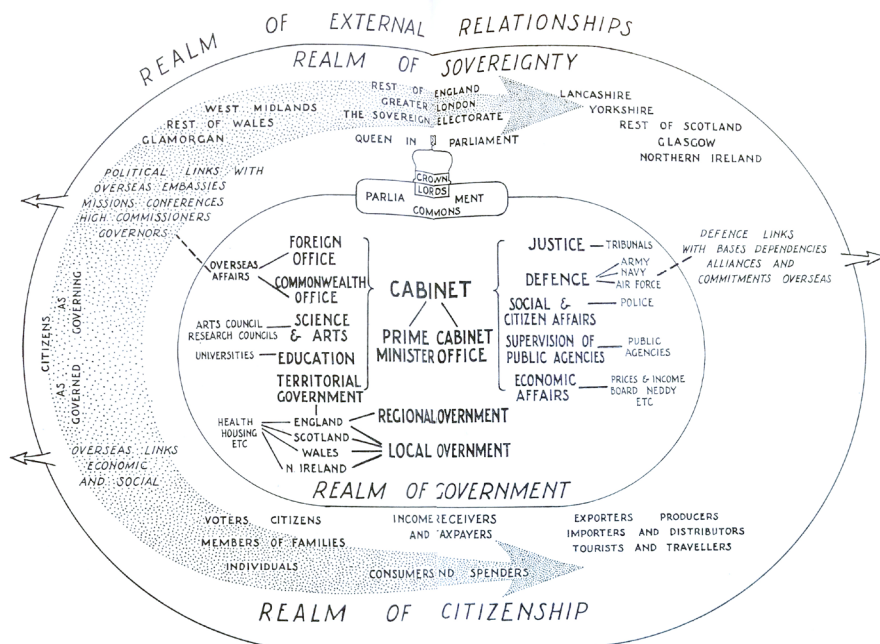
REALM OF EXTERNAL RELATIONSHIPS

REALM OF SOVEREIGNTY

REST OF ENGLAND
GREATER LONDON
THE SOVEREIGN ELECTORATE

WEST MIDLANDS
REST OF WALES
GLAMORGAN

LANCASHIRE
YORKSHIRE
REST OF SCOTLAND
GLASGOW
NORTHERN IRELAND

QUEEN IN PARLIAMENT

CROWN
LORDS
PARLIA MENT
COMMONS

POLITICAL LINKS WITH OVERSEAS EMBASSIES MISSIONS CONFERENCES HIGH COMMISSIONERS GOVERNORS

DEFENCE LINKS WITH BASES DEPENDENCIES ALLIANCES AND COMMITMENTS OVERSEAS

OVERSEAS AFFAIRS

FOREIGN OFFICE

COMMONWEALTH OFFICE

ARTS COUNCIL
RESEARCH COUNCILS

SCIENCE & ARTS

UNIVERSITIES

EDUCATION

TERRITORIAL GOVERNMENT

CABINET

PRIME MINISTER

CABINET OFFICE

JUSTICE - TRIBUNALS

DEFENCE

ARMY
NAVY
AIR FORCE

SOCIAL & CITIZEN AFFAIRS

POLICE

SUPERVISION OF PUBLIC AGENCIES

PUBLIC AGENCIES

ECONOMIC AFFAIRS

PRICES & INCOME BOARD NEDDY ETC

CITIZENS AS GOVERNING

CITIZENS AS GOVERNED

HEALTH HOUSING ETC

ENGLAND
SCOTLAND
WALES
N IRELAND

REGIONAL OVERNMENT

LOCAL OVERNMENT

OVERSEAS LINKS ECONOMIC AND SOCIAL

REALM OF GOVERNMENT

VOTERS CITIZENS
MEMBERS OF FAMILIES
INDIVIDUALS

INCOME RECEIVERS AND TAXPAYERS

CONSUMERS ND SPENDERS

EXPORTERS PRODUCERS
IMPORTERS AND DISTRIBUTORS
TOURISTS AND TRAVELLERS

REALM OF CITIZENSHIP